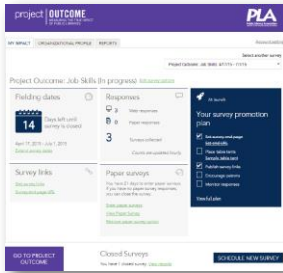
project | OUTCOME

PLA

MY SURVEYS | ORGANIZATIONAL PROFILE | REPORTS

Select another survey

Project Outcome: Job Skills (In progress)

Fielding dates

14 Days left until survey is closed

April 17, 2015 - July 1, 2015

Responses

0 Web responses

0 Paper responses

3 Surveys collected

Survey links

Paper surveys

Your survey promotion plan

Set survey and page

View take home

Publish survey links

Encourage patrons

Monitor responses

View full plan

GO TO PROJECT OUTCOME

Closed Surveys

SCHEDULE NEW SURVEY